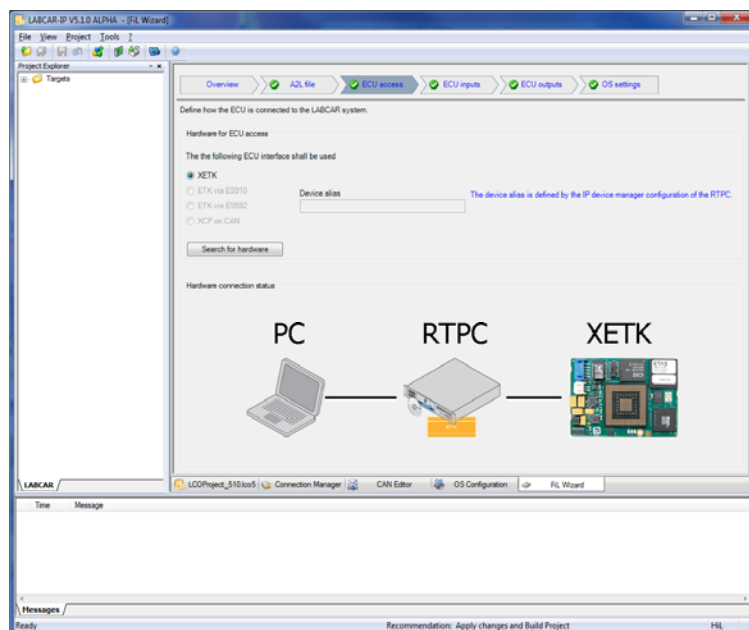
LABCAR-IP V5.1.0 ALPHA - [FiL Wizard]

File View Project Tools ?

Project Explorer

Targets

Overview A2L file ECU access ECU inputs ECU outputs OS settings

Define how the ECU is connected to the LABCAR system.

Hardware for ECU access

The the following ECU interface shall be used

XETK

ETK via ES910

ETK via ES592

XCP on CAN

Device alias

The device alias is defined by the IP device manager configuration of the RTPC.

Search for hardware

Hardware connection status

PC

RTPC

XETK

LABCAR

LCOProject_510.lco5 Connection Manager CAN Editor OS Configuration FiL Wizard

Time Message

Messages

Ready Recommendation: Apply changes and Build Project HiL